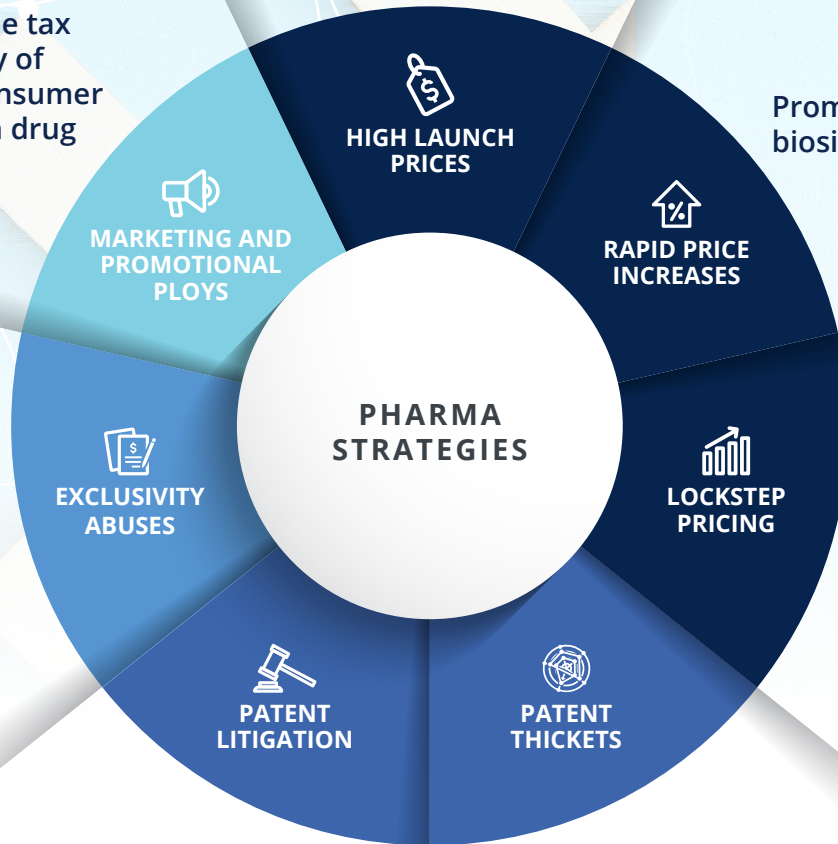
e tax
y of
nsumer
n drug

Prom
biosi

HIGH LAUNCH PRICES

RAPID PRICE INCREASES

LOCKSTEP PRICING

PATENT THICKETS

PATENT LITIGATION

EXCLUSIVITY ABUSES

MARKETING AND PROMOTIONAL PLOYS

PHARMA STRATEGIES